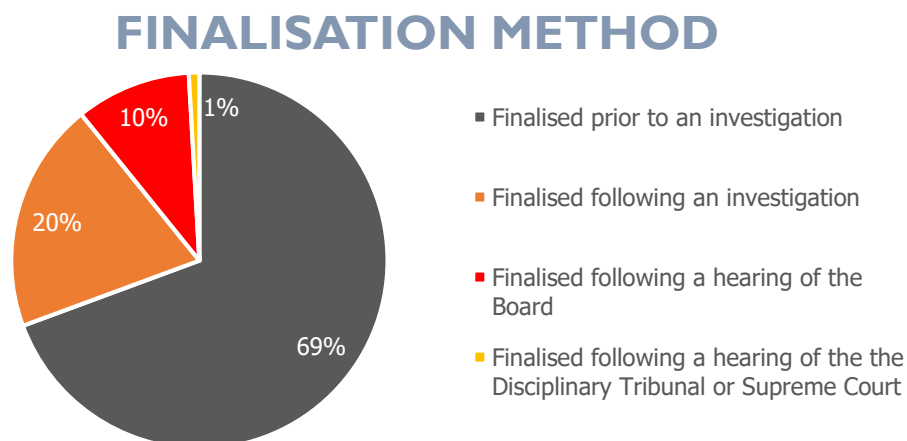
FINALISATION METHOD

10%

1%

20%

69%

Finalised prior to an investigation

Finalised following an investigation

Finalised following a hearing of the Board

Finalised following a hearing of the the Disciplinary Tribunal or Supreme Court